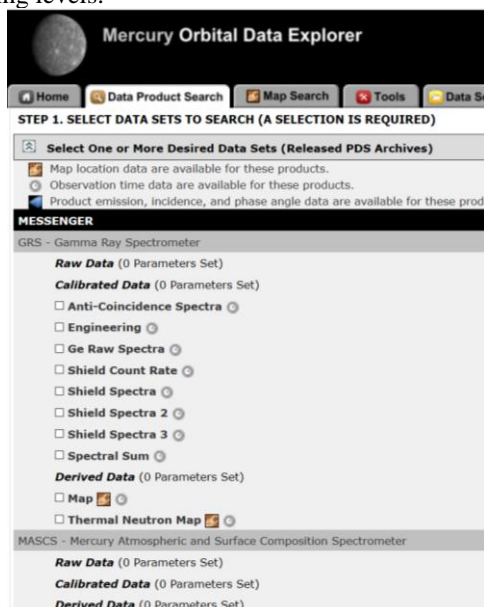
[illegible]ing levels.

Mercury Orbital Data Explorer

Home | Data Product Search | Map Search | Tools | Data S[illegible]

STEP 1. SELECT DATA SETS TO SEARCH (A SELECTION IS REQUIRED)

Select One or More Desired Data Sets (Released PDS Archives)

Map location data are available for these products.
Observation time data are available for these products.
Product emission, incidence, and phase angle data are available for these prod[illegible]

MESSENGER

GRS - Gamma Ray Spectrometer

Raw Data (0 Parameters Set)

Calibrated Data (0 Parameters Set)

☐ Anti-Coincidence Spectra
☐ Engineering
☐ Ge Raw Spectra
☐ Shield Count Rate
☐ Shield Spectra
☐ Shield Spectra 2
☐ Shield Spectra 3
☐ Spectral Sum

Derived Data (0 Parameters Set)

☐ Map
☐ Thermal Neutron Map

MASCS - Mercury Atmospheric and Surface Composition Spectrometer

Raw Data (0 Parameters Set)

Calibrated Data (0 Parameters Set)

Derived Data (0 Parameters Set)